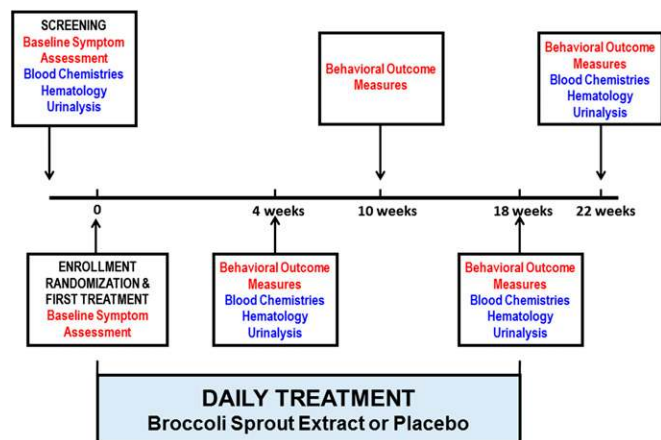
SCREENING
Baseline Symptom Assessment
Blood Chemistries
Hematology
Urinalysis

Behavioral Outcome Measures

Behavioral Outcome Measures
Blood Chemistries
Hematology
Urinalysis

0

4 weeks

10 weeks

18 weeks

22 weeks

ENROLLMENT
RANDOMIZATION & FIRST TREATMENT
Baseline Symptom Assessment

Behavioral Outcome Measures
Blood Chemistries
Hematology
Urinalysis

Behavioral Outcome Measures
Blood Chemistries
Hematology
Urinalysis

DAILY TREATMENT
Broccoli Sprout Extract or Placebo